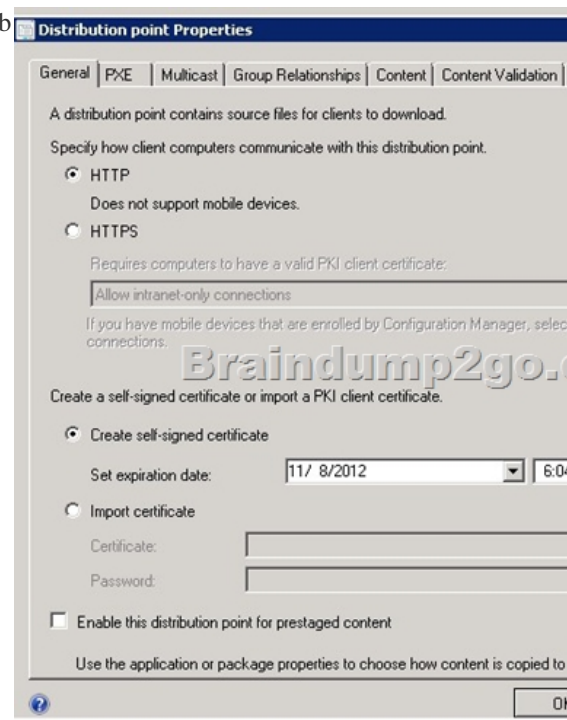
b Distribution point Properties

General | PXE | Multicast | Group Relationships | Content | Content Validation |

A distribution point contains source files for clients to download.

Specify how client computers communicate with this distribution point.

HTTP

Does not support mobile devices.

HTTPS

Requires computers to have a valid PKI client certificate:

Allow intranet-only connections

If you have mobile devices that are enrolled by Configuration Manager, selec connections.

Braindump2go.

Create a self-signed certificate or import a PKI client certificate.

Create self-signed certificate

Set expiration date: 11/ 8/2012 6:0

Import certificate

Certificate:

Password:

Enable this distribution point for prestaged content

Use the application or package properties to choose how content is copied to

O